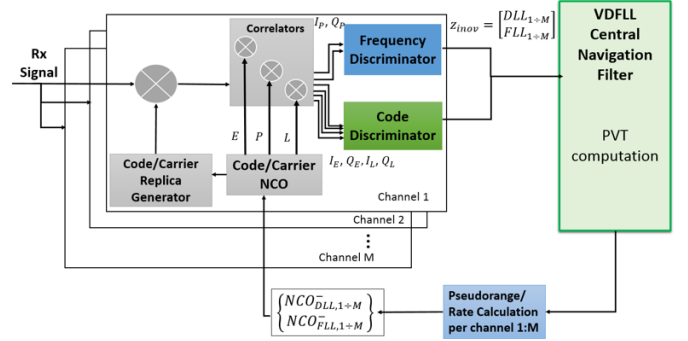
Rx Signal

Correlators

$I_P, Q_P$

Frequency Discriminator

Code Discriminator

$z_{inov} = \begin{bmatrix} DLL_{1 \div M} \\ FLL_{1 \div M} \end{bmatrix}$

VDFLL Central Navigation Filter

PVT computation

$E$ $P$ $L$

$I_E, Q_E, I_L, Q_L$

Code/Carrier Replica Generator

Code/Carrier NCO

Channel 1

Channel 2

⋮

Channel M

$\begin{Bmatrix} NCO^{-}_{DLL,1 \div M} \\ NCO^{-}_{FLL,1 \div M} \end{Bmatrix}$

Pseudorange/ Rate Calculation per channel 1:M